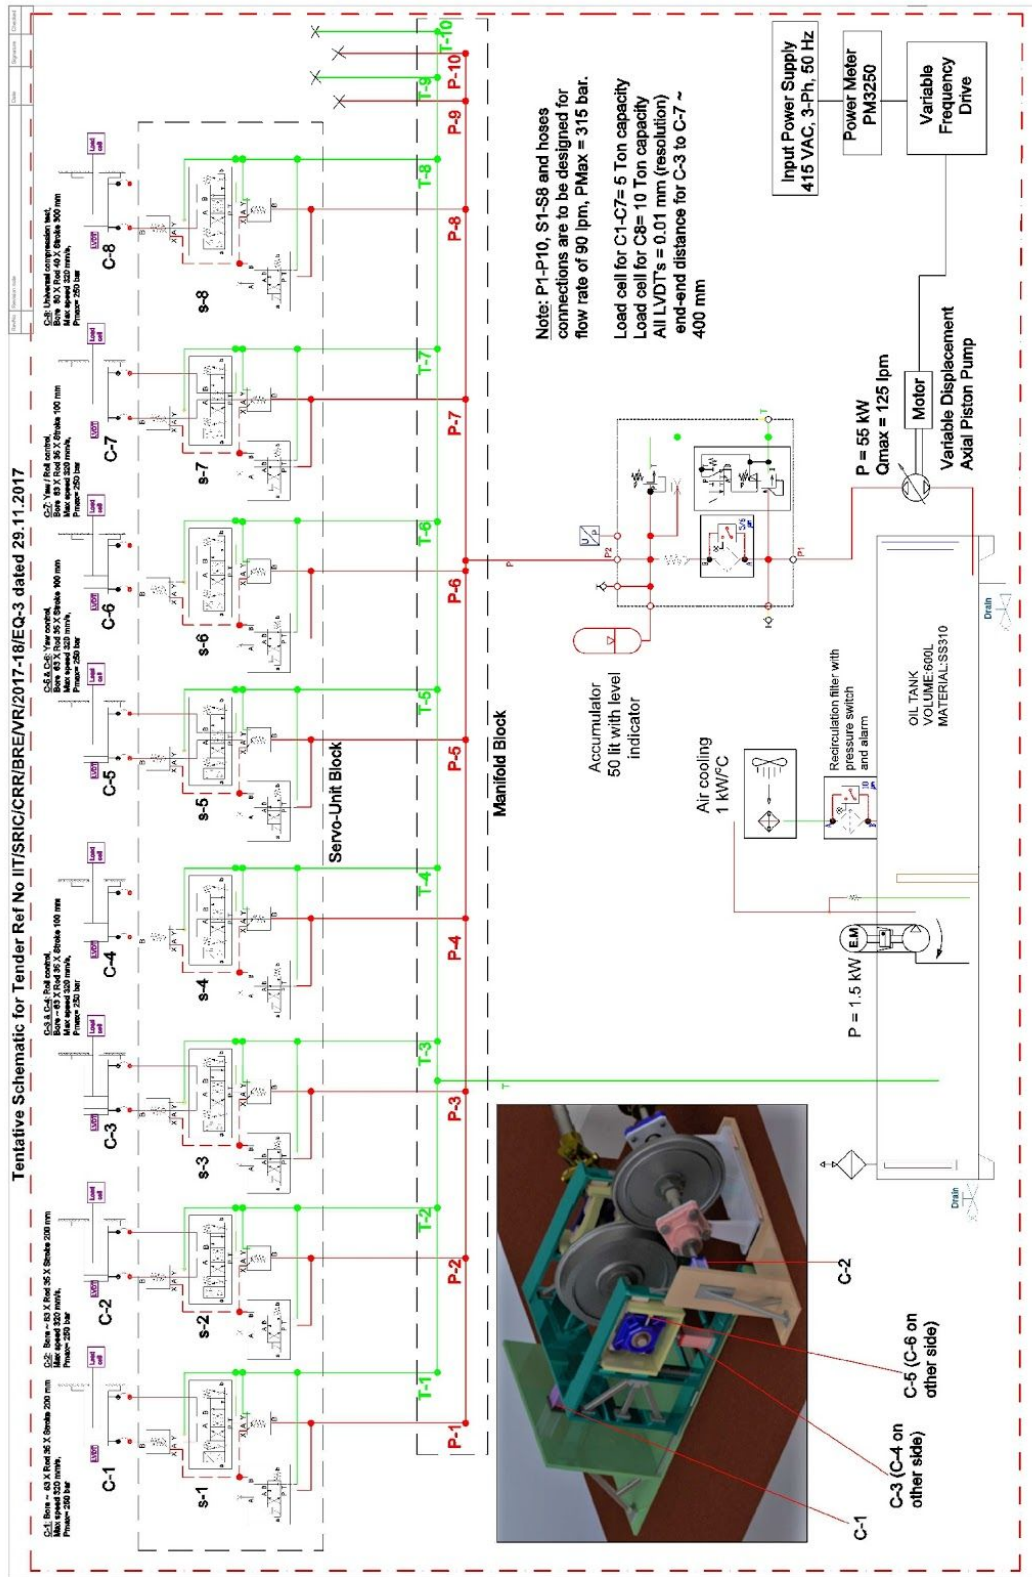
Tentative Schematic for Tender Ref No IIT/SRIC/CRR/BRE/VR/2017-18/EQ-3 dated 29.11.2017

C-1: Bore = 63 X Rod 36 X Stroke 200 mm Max speed 320 mm/s, Pmax= 250 bar

C-2: Bore = 63 X Rod 36 X Stroke 200 mm Max speed 320 mm/s, Pmax= 250 bar

C-3 & C-4: Roll control, Bore = 63 X Rod 36 X Stroke 100 mm Max speed 320 mm/s, Pmax= 250 bar

C-5 & C-6: Yaw control, Bore = 63 X Rod 36 X Stroke 100 mm Max speed 320 mm/s, Pmax= 250 bar

C-7: Yaw / Roll control, Bore = 63 X Rod 36 X Stroke 100 mm Max speed 320 mm/s, Pmax= 250 bar

C-8: Universal compression test, Bore = 80 X Rod 45 X Stroke 300 mm Max speed 320 mm/s, Pmax= 250 bar

Load cell

LVDT

C-1 C-2 C-3 C-4 C-5 C-6 C-7 C-8

s-1 s-2 s-3 s-4 s-5 s-6 s-7 s-8

Servo-Unit Block

T-1 T-2 T-3 T-4 T-5 T-6 T-7 T-8 T-9 T-10

P-1 P-2 P-3 P-4 P-5 P-6 P-7 P-8 P-9 P-10

Manifold Block

Note: P1-P10, S1-S8 and hoses connections are to be designed for flow rate of 90 lpm, PMax = 315 bar.

Load cell for C1-C7= 5 Ton capacity
Load cell for C8= 10 Ton capacity
All LVDT's = 0.01 mm (resolution)
end-end distance for C-3 to C-7 ~ 400 mm

Input Power Supply 415 VAC, 3-Ph, 50 Hz

Power Meter PM3250

Variable Frequency Drive

Motor

P = 55 kW
Qmax = 125 lpm

Variable Displacement Axial Piston Pump

P1 P2 P T

Accumulator 50 lit with level indicator

Air cooling 1 kW/C

Recirculation filter with pressure switch and alarm

OIL TANK
VOLUME:600L
MATERIAL:SS310

E.M

P = 1.5 kW

Drain

Drain

C-1

C-2

C-3 (C-4 on other side)

C-5 (C-6 on other side)